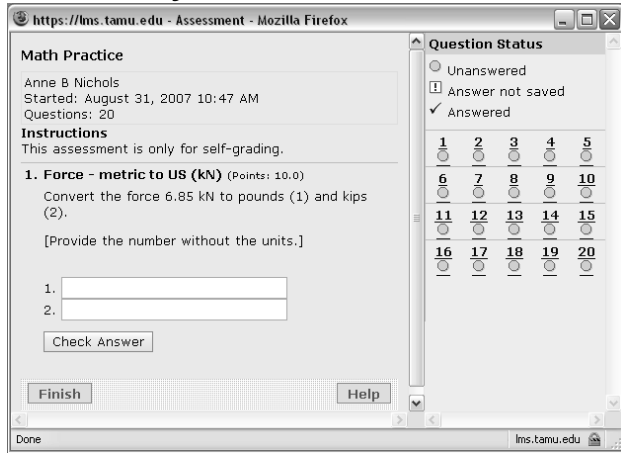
https://lms.tamu.edu - Assessment - Mozilla Firefox

Math Practice

Anne B Nichols
Started: August 31, 2007 10:47 AM
Questions: 20

Instructions
This assessment is only for self-grading.

1. Force - metric to US (kN) (Points: 10.0)
Convert the force 6.85 kN to pounds (1) and kips (2).

[Provide the number without the units.]

1.
2.

Check Answer

Finish

Help

Question Status
Unanswered
Answer not saved
Answered

| 1 | 2 | 3 | 4 | 5 |
|---|---|---|---|---|
| 6 | 7 | 8 | 9 | 10 |
| 11 | 12 | 13 | 14 | 15 |
| 16 | 17 | 18 | 19 | 20 |

Done

lms.tamu.edu